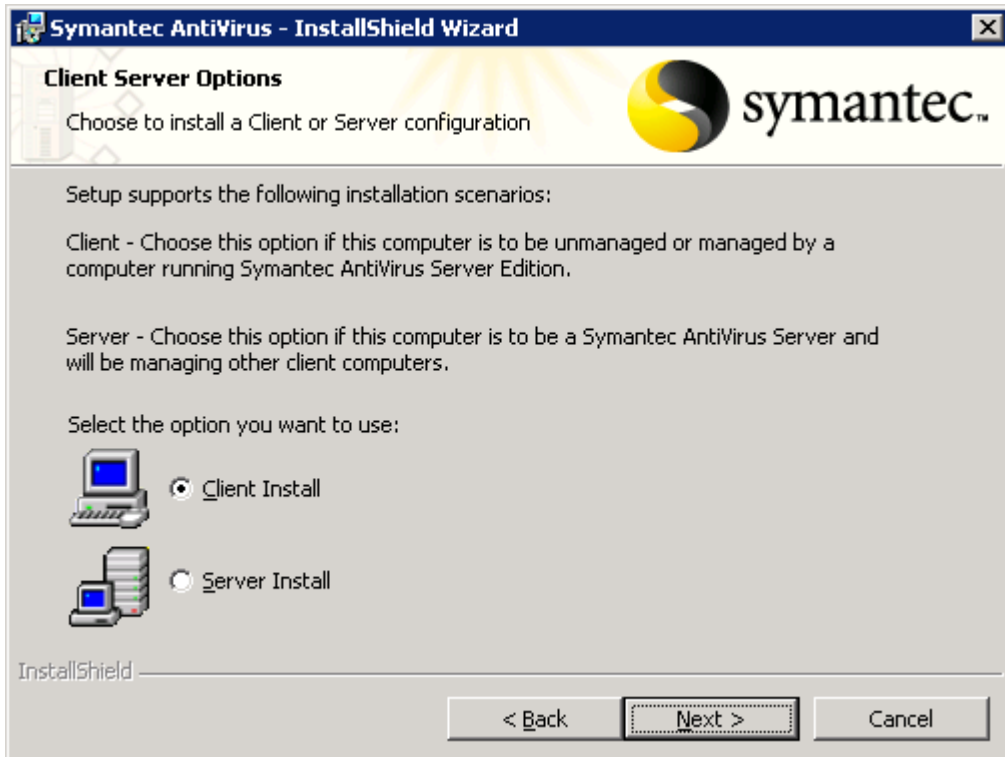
Symantec AntiVirus - InstallShield Wizard

Client Server Options

Choose to install a Client or Server configuration

symantec.

Setup supports the following installation scenarios:

Client - Choose this option if this computer is to be unmanaged or managed by a computer running Symantec AntiVirus Server Edition.

Server - Choose this option if this computer is to be a Symantec AntiVirus Server and will be managing other client computers.

Select the option you want to use:

Client Install

Server Install

InstallShield

< Back

Next >

Cancel